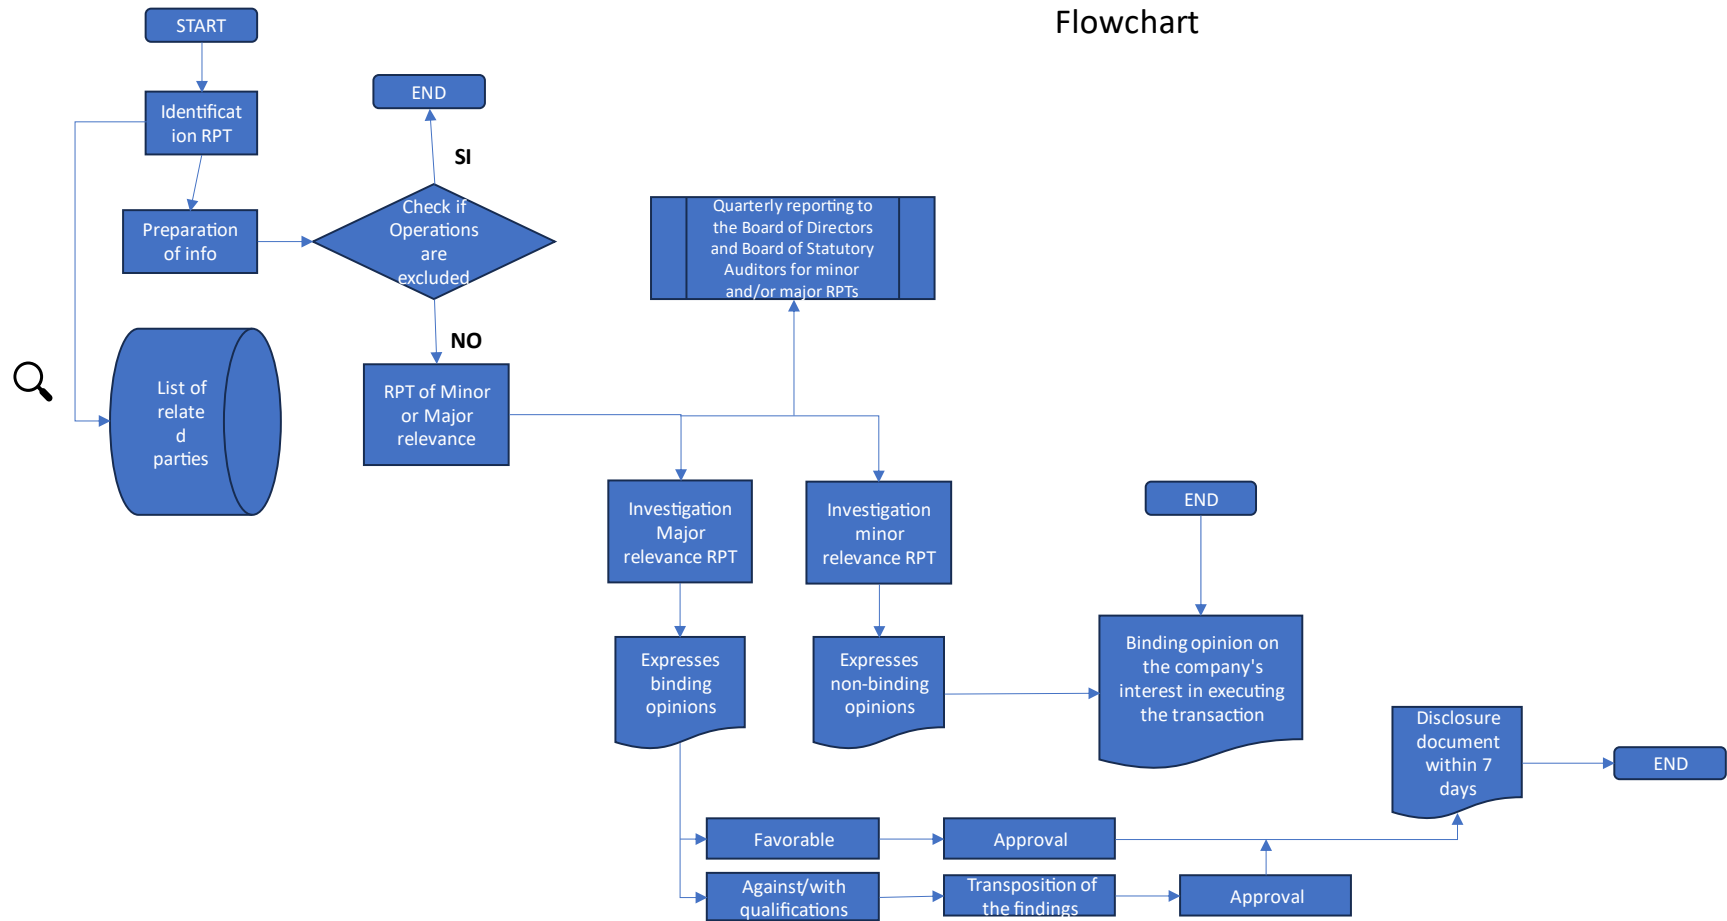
Flowchart

START

Identification RPT

Preparation of info

List of related parties

END

SI

Check if Operations are excluded

NO

RPT of Minor or Major relevance

Quarterly reporting to the Board of Directors and Board of Statutory Auditors for minor and/or major RPTs

Investigation Major relevance RPT

Investigation minor relevance RPT

END

Expresses binding opinions

Expresses non-binding opinions

Binding opinion on the company's interest in executing the transaction

Disclosure document within 7 days

END

Favorable

Approval

Against/with qualifications

Transposition of the findings

Approval